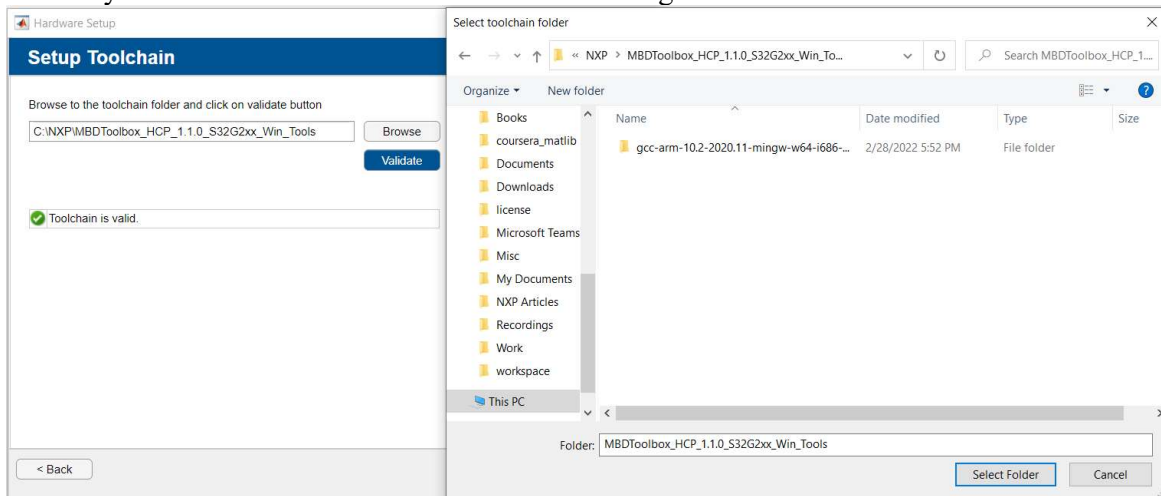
Hardware Setup

Setup Toolchain

Browse to the toolchain folder and click on validate button

C:\NXP\MBDToolbox_HCP_1.1.0_S32G2xx_Win_Tools

Browse

Validate

Toolchain is valid.

< Back

Select toolchain folder

« NXP > MBDToolbox_HCP_1.1.0_S32G2xx_Win_To...

Search MBDToolbox_HCP_1...

Organize ▾ New folder

Books
coursera_matlib
Documents
Downloads
license
Microsoft Teams
Misc
My Documents
NXP Articles
Recordings
Work
workspace
This PC

| Name | Date modified | Type | Size |
|---|---|---|---|
| gcc-arm-10.2-2020.11-mingw-w64-i686-... | 2/28/2022 5:52 PM | File folder | |

Folder: MBDToolbox_HCP_1.1.0_S32G2xx_Win_Tools

Select Folder

Cancel